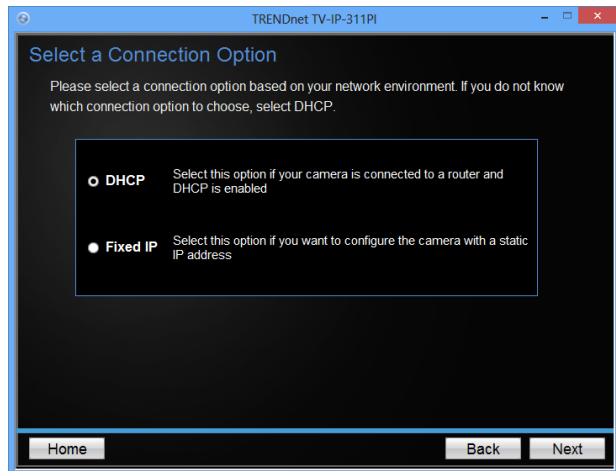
TRENDnet TV-IP-311PI

Select a Connection Option

Please select a connection option based on your network environment. If you do not know which connection option to choose, select DHCP.

DHCP Select this option if your camera is connected to a router and DHCP is enabled

Fixed IP Select this option if you want to configure the camera with a static IP address

Home

Back

Next